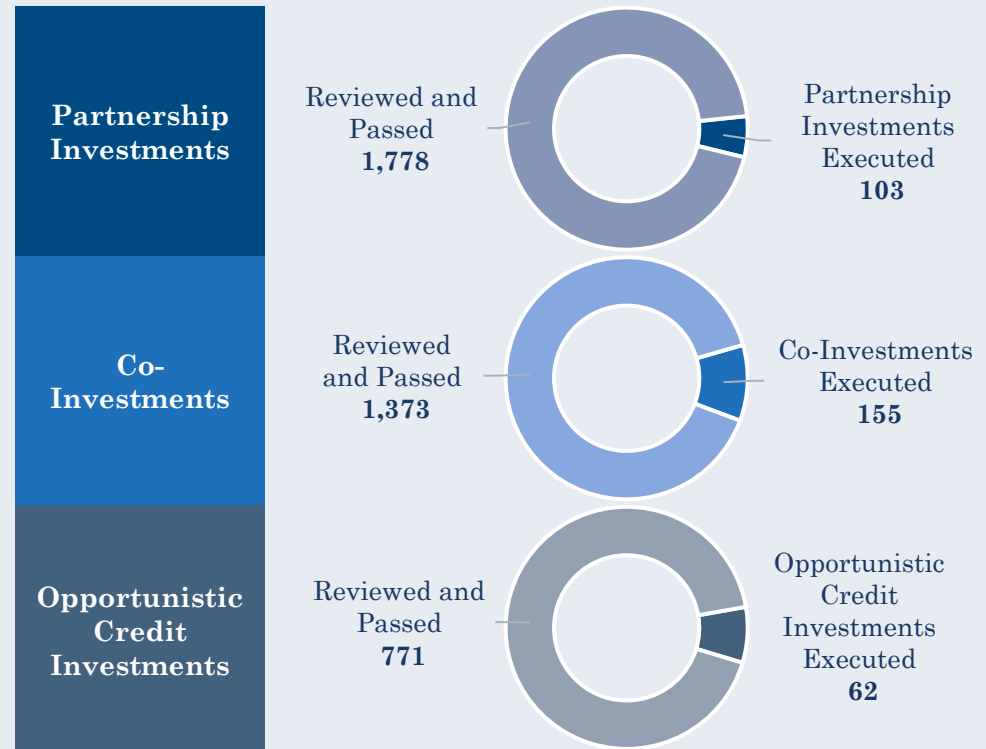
Partnership Investments

Reviewed and Passed
1,778

Partnership Investments Executed
103

Co-Investments

Reviewed and Passed
1,373

Co-Investments Executed
155

Opportunistic Credit Investments

Reviewed and Passed
771

Opportunistic Credit Investments Executed
62